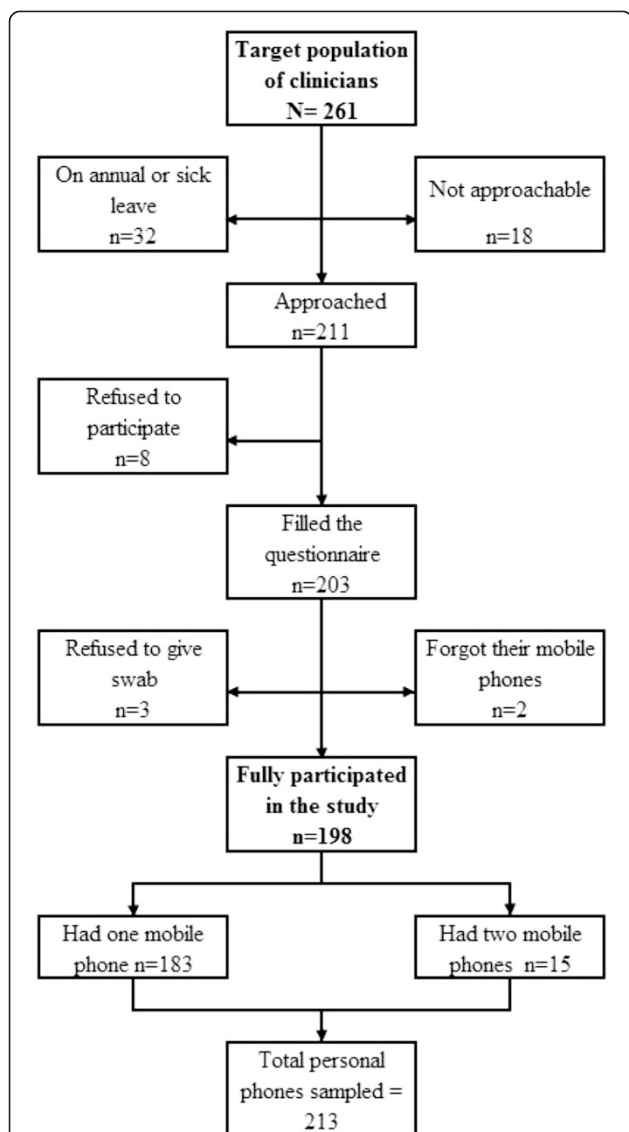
Target population of clinicians
N= 261

On annual or sick leave
n=32

Not approachable
n=18

Approached
n=211

Refused to participate
n=8

Filled the questionnaire
n=203

Refused to give swab
n=3

Forgot their mobile phones
n=2

Fully participated in the study
n=198

Had one mobile phone n=183

Had two mobile phones n=15

Total personal phones sampled = 213